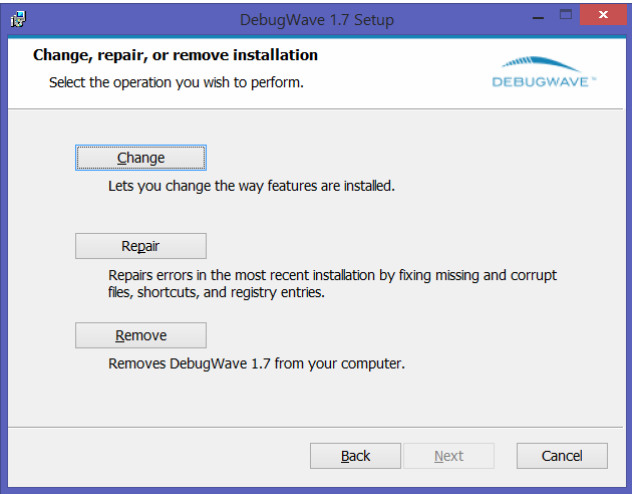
DebugWave 1.7 Setup

Change, repair, or remove installation

Select the operation you wish to perform.

DEBUGWAVE™

Change

Lets you change the way features are installed.

Repair

Repairs errors in the most recent installation by fixing missing and corrupt files, shortcuts, and registry entries.

Remove

Removes DebugWave 1.7 from your computer.

Back

Next

Cancel